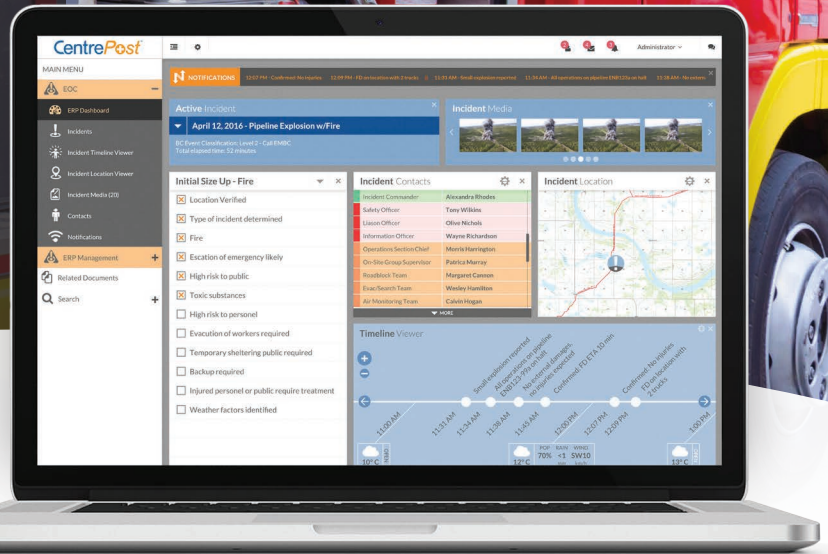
CentrePost

Administrator

MAIN MENU

EOC

ERP Dashboard

Incidents

Incident Timeline Viewer

Incident Location Viewer

Incident Media (20)

Contacts

Notifications

ERP Management

Related Documents

Search

NOTIFICATIONS 12:07 PM - Confirmed: No injuries 12:09 PM - FD on location with 2 trucks 11:31 AM - Small explosion reported 11:34 AM - All operations on pipeline ENB123a on halt 11:38 AM - No extern

Active Incident

April 12, 2016 - Pipeline Explosion w/Fire

BC Event Classification: Level 2 - Call ENBC
Total elapsed time: 52 minutes

Incident Media

Initial Size Up - Fire

Location Verified

Type of incident determined

Fire

Escation of emergency likely

High risk to public

Toxic substances

High risk to personel

Evacution of workers required

Temporary sheltering public required

Backup required

Injured personel or public require treatment

Weather factors identified

Incident Contacts

| | |
|---|---|
| Incident Commander | Alexandra Rhodes |
| Safety Officer | Tony Wilkins |
| Liason Officer | Olive Nichols |
| Information Officer | Wayne Richardson |
| Operations Section Chief | Morris Harrington |
| On-Site Group Supervisor | Patrica Murray |
| Roadblock Team | Margaret Cannon |
| Evac/Search Team | Wesley Hamilton |
| Air Monitoring Team | Calvin Hogan |

MORE

Incident Location

Timeline Viewer

Small explosion reported
All operations on pipeline ENB123a on halt
No external damages, no injuries expected
Confirmed: FD ETA 10 min
Confirmed: No injuries
FD on location with 2 trucks

11:00 AM
11:31 AM
11:34 AM
11:38 AM
11:45 AM
12:00 PM
12:07 PM
12:09 PM
1:00 PM

10°C
12°C
POP 70%
RAIN <1
WIND SW10
13°C